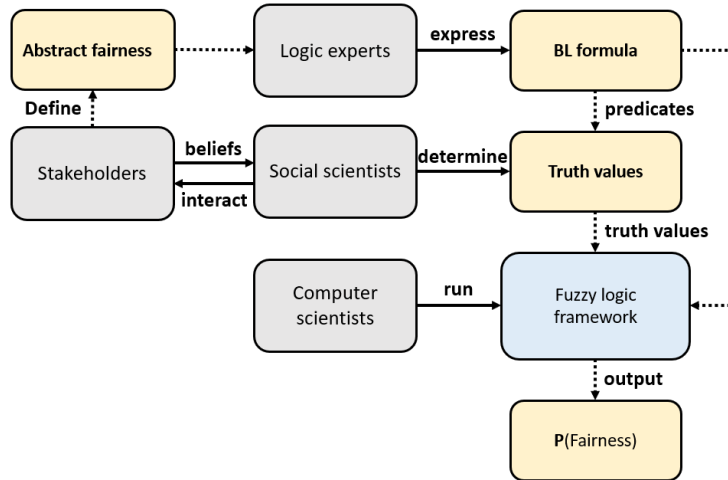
Abstract fairness

Logic experts

express

BL formula

Define

predicates

Stakeholders

beliefs

interact

Social scientists

determine

Truth values

truth values

Computer scientists

run

Fuzzy logic framework

output

P(Fairness)